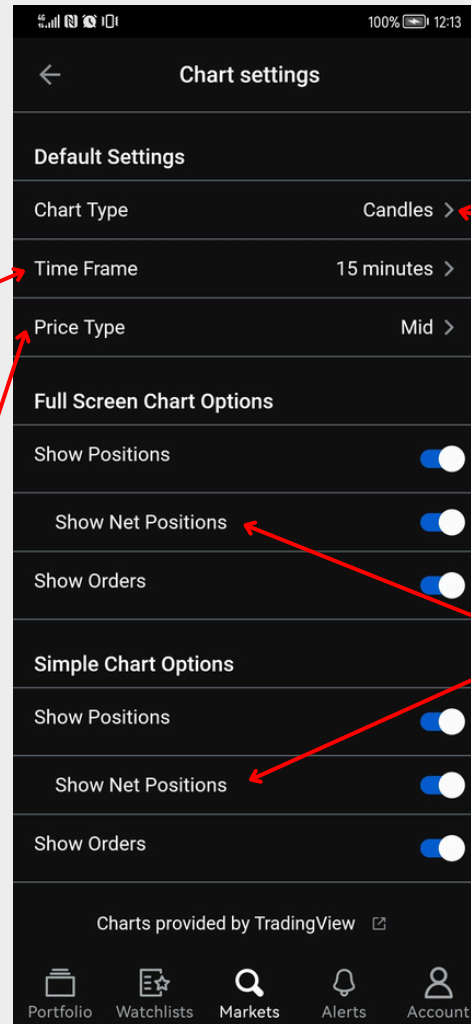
100% 12:13

Chart settings

Default Settings

Chart Type Candles >

Time Frame 15 minutes >

Price Type Mid >

Full Screen Chart Options

Show Positions

Show Net Positions

Show Orders

Simple Chart Options

Show Positions

Show Net Positions

Show Orders

Charts provided by TradingView

Portfolio Watchlists Markets Alerts Account